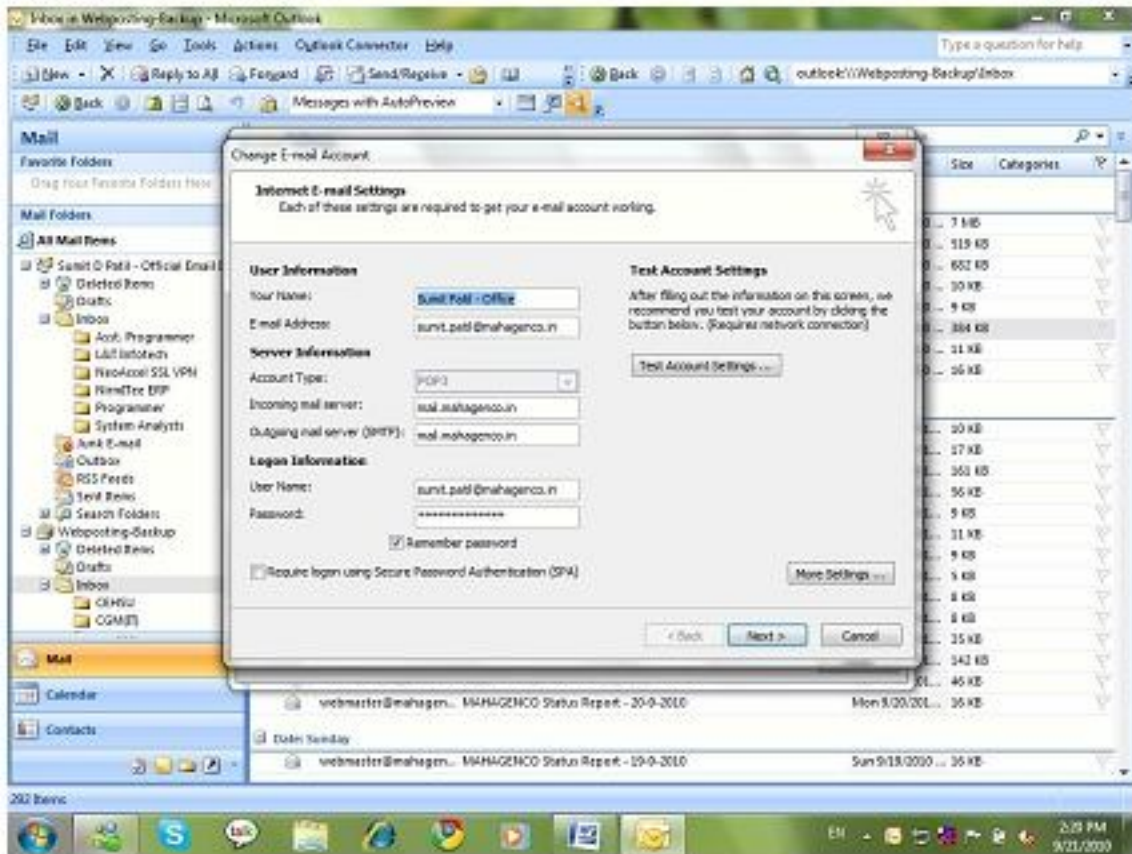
Inbox in Webposting-Backup - Microsoft Outlook

File Edit View Go Tools Actions Outlook Connector Help

Type a question for help

New Reply to All Forward Send/Receive

Back outlook:\\Webposting-Backup\Inbox

Back Messages with AutoPreview

Mail

Favorite Folders

Drag Your Favorite Folders Here

Mail Folders

All Mail Items

Sumit D Patil - Official Email
Deleted Items
Drafts
Inbox
Asst. Programmer
L&T Infotech
NeoAccel SSL VPN
NimdTec ERP
Programmer
System Analysts
Junk E-mail
Outbox
RSS Feeds
Sent Items
Search Folders
Webposting-Backup
Deleted Items
Drafts
Inbox
CEHSU
CGM(IT)

Mail

Calendar

Contacts

Size Categories

7 MB
519 KB
652 KB
10 KB
9 KB
384 KB
11 KB
16 KB
10 KB
17 KB
161 KB
56 KB
9 KB
11 KB
9 KB
5 KB
8 KB
8 KB
35 KB
142 KB
46 KB

Change E-mail Account

Internet E-mail Settings
Each of these settings are required to get your e-mail account working.

User Information

Your Name: Sumit Patil - Office

E-mail Address: sumit.patil@mahagenco.in

Server Information

Account Type: POP3

Incoming mail server: mail.mahagenco.in

Outgoing mail server (SMTP): mail.mahagenco.in

Logon Information

User Name: sumit.patil@mahagenco.in

Password: **************

Remember password

Require logon using Secure Password Authentication (SPA)

Test Account Settings

After filling out the information on this screen, we recommend you test your account by clicking the button below. (Requires network connection)

Test Account Settings ...

More Settings ...

< Back Next > Cancel

webmaster@mahagen... MAHAGENCO Status Report - 20-9-2010 Mon 9/20/201... 16 KB

Date: Sunday

webmaster@mahagen... MAHAGENCO Status Report - 19-9-2010 Sun 9/19/2010 ... 16 KB

292 Items

EN 2:20 PM 9/21/2010